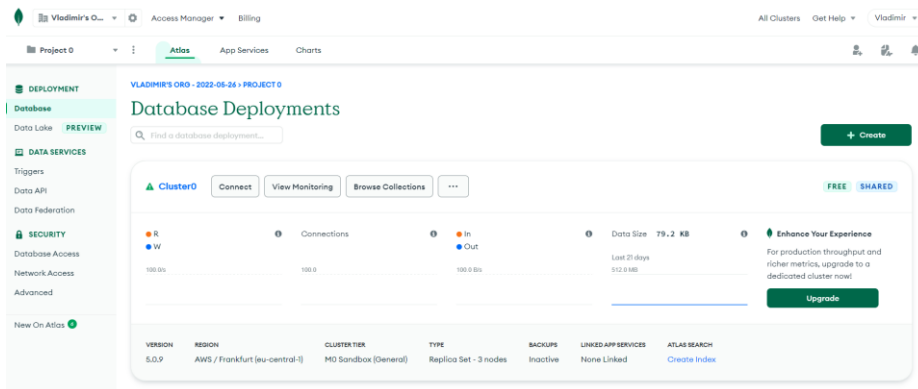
Vladimir's O... Access Manager Billing All Clusters Get Help Vladimir

Project 0 Atlas App Services Charts

DEPLOYMENT
Database
Data Lake PREVIEW
DATA SERVICES
Triggers
Data API
Data Federation
SECURITY
Database Access
Network Access
Advanced

New On Atlas 6

VLADIMIR'S ORG - 2022-05-26 > PROJECT 0

Database Deployments

Find a database deployment...

+ Create

Cluster0 Connect View Monitoring Browse Collections ...

FREE SHARED

R
W
100.0/s

Connections
100.0

In
Out
100.0 B/s

Data Size 79.2 KB
Last 21 days
512.0 MB

Enhance Your Experience
For production throughput and richer metrics, upgrade to a dedicated cluster now!

Upgrade

| VERSION | REGION | CLUSTER TIER | TYPE | BACKUPS | LINKED APP SERVICES | ATLAS SEARCH |
|---|---|---|---|---|---|---|
| 5.0.9 | AWS / Frankfurt (eu-central-1) | M0 Sandbox (General) | Replica Set - 3 nodes | Inactive | None Linked | Create Index |